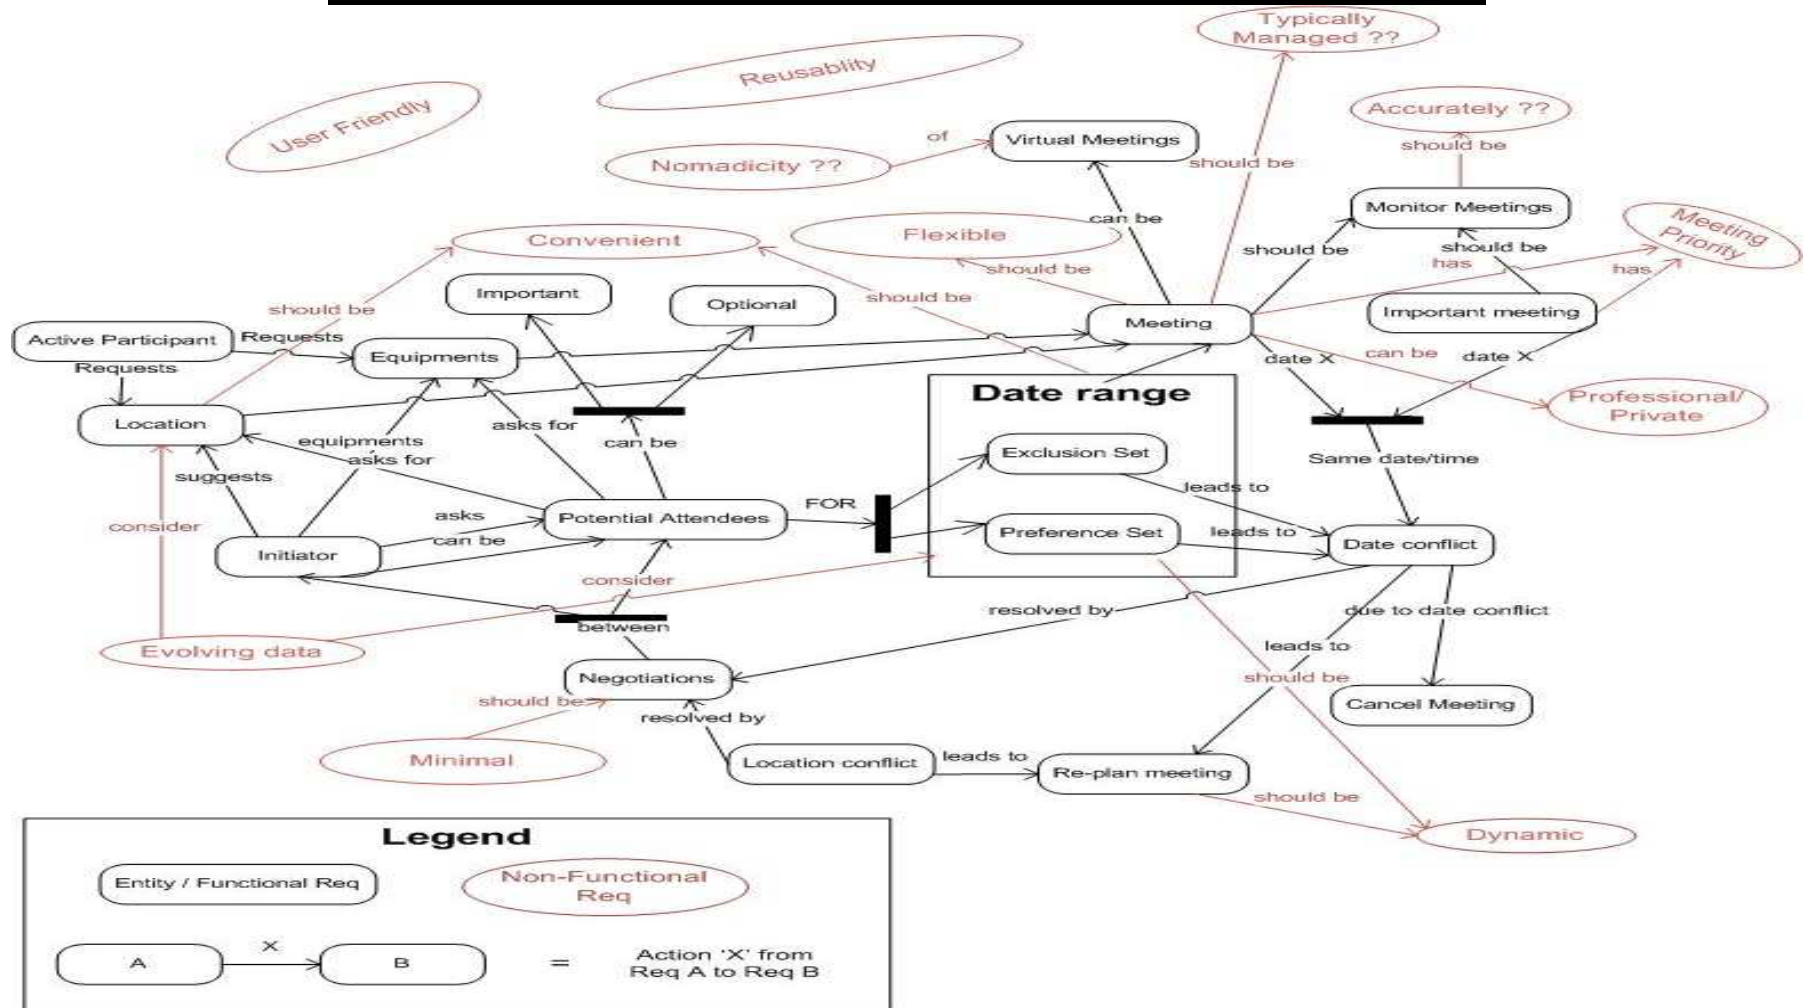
Typically Managed ??

Reusablity

User Friendly

Accurately ??

of

Virtual Meetings

should be

should be

Nomadicity ??

Monitor Meetings

can be

Meeting Priority

Convenient

Flexible

should be

should be

should be

has

has

should be

should be

Important

Optional

Meeting

Important meeting

Active Participant

Requests

Equipments

Requests

date X

can be

date X

Date range

Location

Professional/ Private

asks for

can be

equipments

asks for

Exclusion Set

Same date/time

suggests

leads to

FOR

asks

consider

Potential Attendees

can be

Preference Set

leads to

Date conflict

Initiator

consider

between

resolved by

due to date conflict

Evolving data

leads to

Negotiations

should be

should be

Cancel Meeting

resolved by

Minimal

Location conflict

leads to

Re-plan meeting

should be

Dynamic

Legend

Entity / Functional Req

Non-Functional Req

A

X

B

=

Action 'X' from Req A to Req B